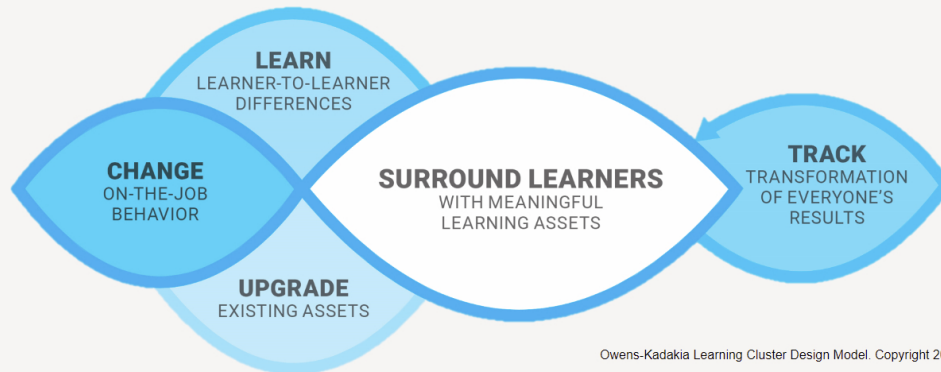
LEARN
LEARNER-TO-LEARNER DIFFERENCES

CHANGE
ON-THE-JOB BEHAVIOR

SURROUND LEARNERS
WITH MEANINGFUL LEARNING ASSETS

TRACK
TRANSFORMATION OF EVERYONE'S RESULTS

UPGRADE
EXISTING ASSETS

Owens-Kadakia Learning Cluster Design Model. Copyright 2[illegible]